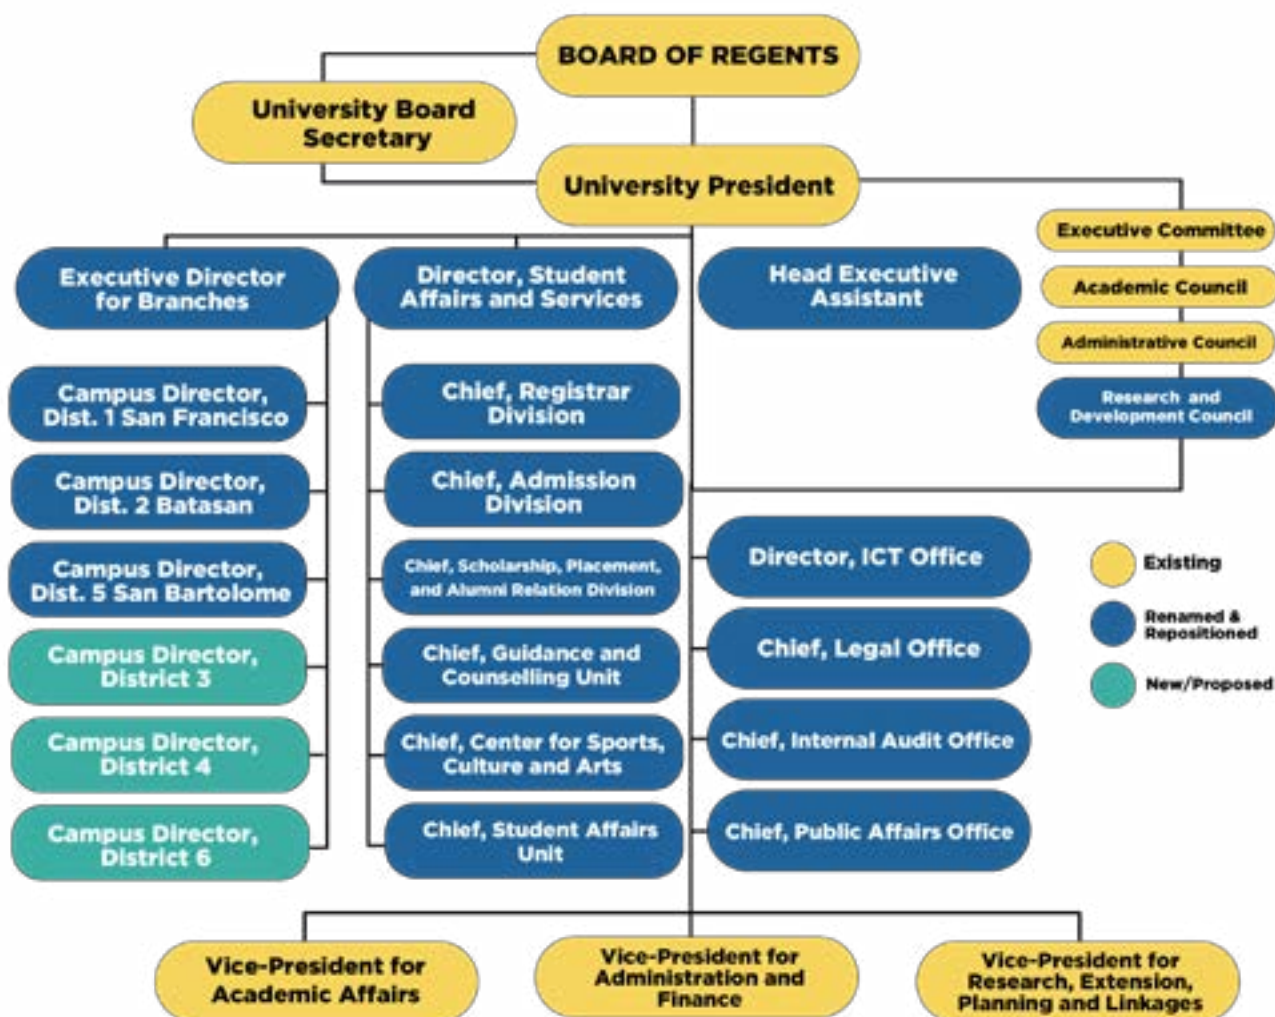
BOARD OF REGENTS

University Board Secretary

University President

Executive Committee

Academic Council

Administrative Council

Research and Development Council

Executive Director for Branches

Director, Student Affairs and Services

Head Executive Assistant

Campus Director, Dist. 1 San Francisco

Campus Director, Dist. 2 Batasan

Campus Director, Dist. 5 San Bartolome

Campus Director, District 3

Campus Director, District 4

Campus Director, District 6

Chief, Registrar Division

Chief, Admission Division

Chief, Scholarship, Placement, and Alumni Relation Division

Chief, Guidance and Counselling Unit

Chief, Center for Sports, Culture and Arts

Chief, Student Affairs Unit

Director, ICT Office

Chief, Legal Office

Chief, Internal Audit Office

Chief, Public Affairs Office

Existing

Renamed & Repositioned

New/Proposed

Vice-President for Academic Affairs

Vice-President for Administration and Finance

Vice-President for Research, Extension, Planning and Linkages